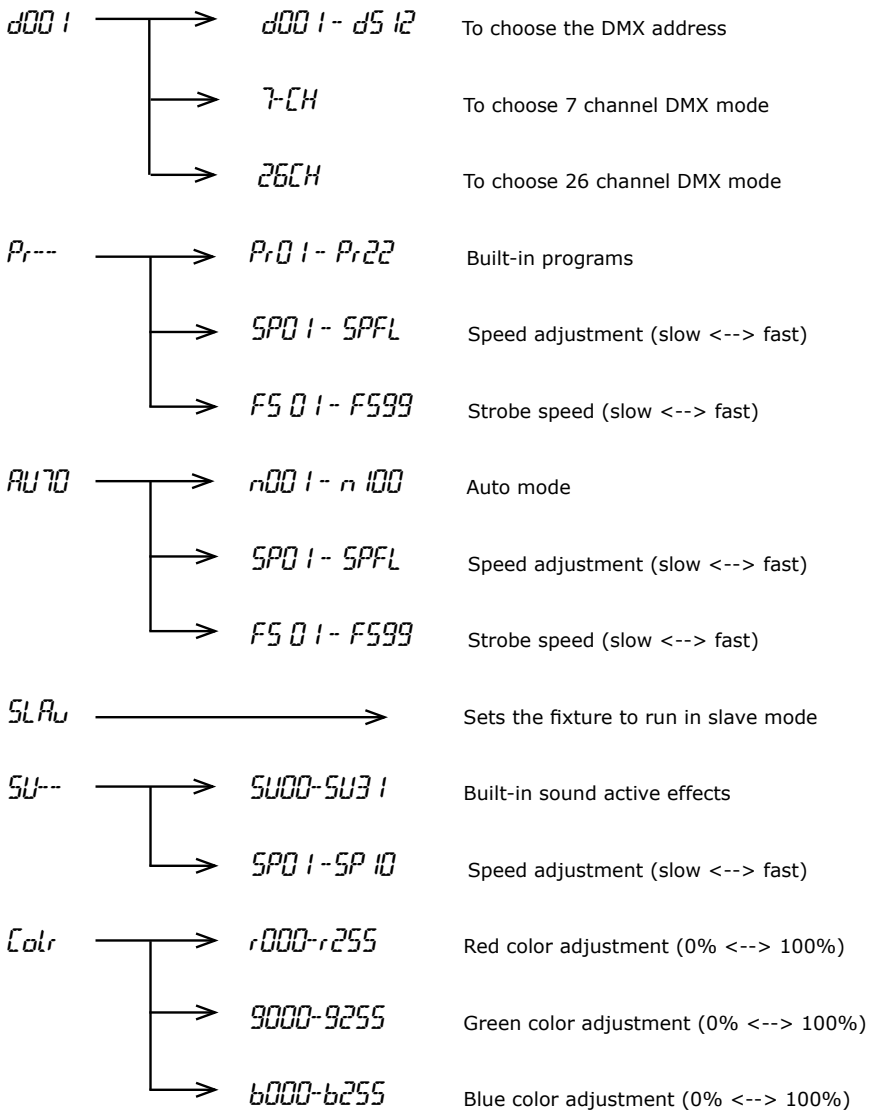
d001 → d001 - d512 To choose the DMX address

→ 7-CH To choose 7 channel DMX mode

→ 26CH To choose 26 channel DMX mode

Pr--- → Pr01 - Pr22 Built-in programs

→ SP01 - SPFL Speed adjustment (slow <--> fast)

→ FS01 - FS99 Strobe speed (slow <--> fast)

AU70 → n001 - n100 Auto mode

→ SP01 - SPFL Speed adjustment (slow <--> fast)

→ FS01 - FS99 Strobe speed (slow <--> fast)

SLAu → Sets the fixture to run in slave mode

SU-- → SU00-SU31 Built-in sound active effects

→ SP01-SP10 Speed adjustment (slow <--> fast)

Colr → r000-r255 Red color adjustment (0% <--> 100%)

→ 9000-9255 Green color adjustment (0% <--> 100%)

→ b000-b255 Blue color adjustment (0% <--> 100%)